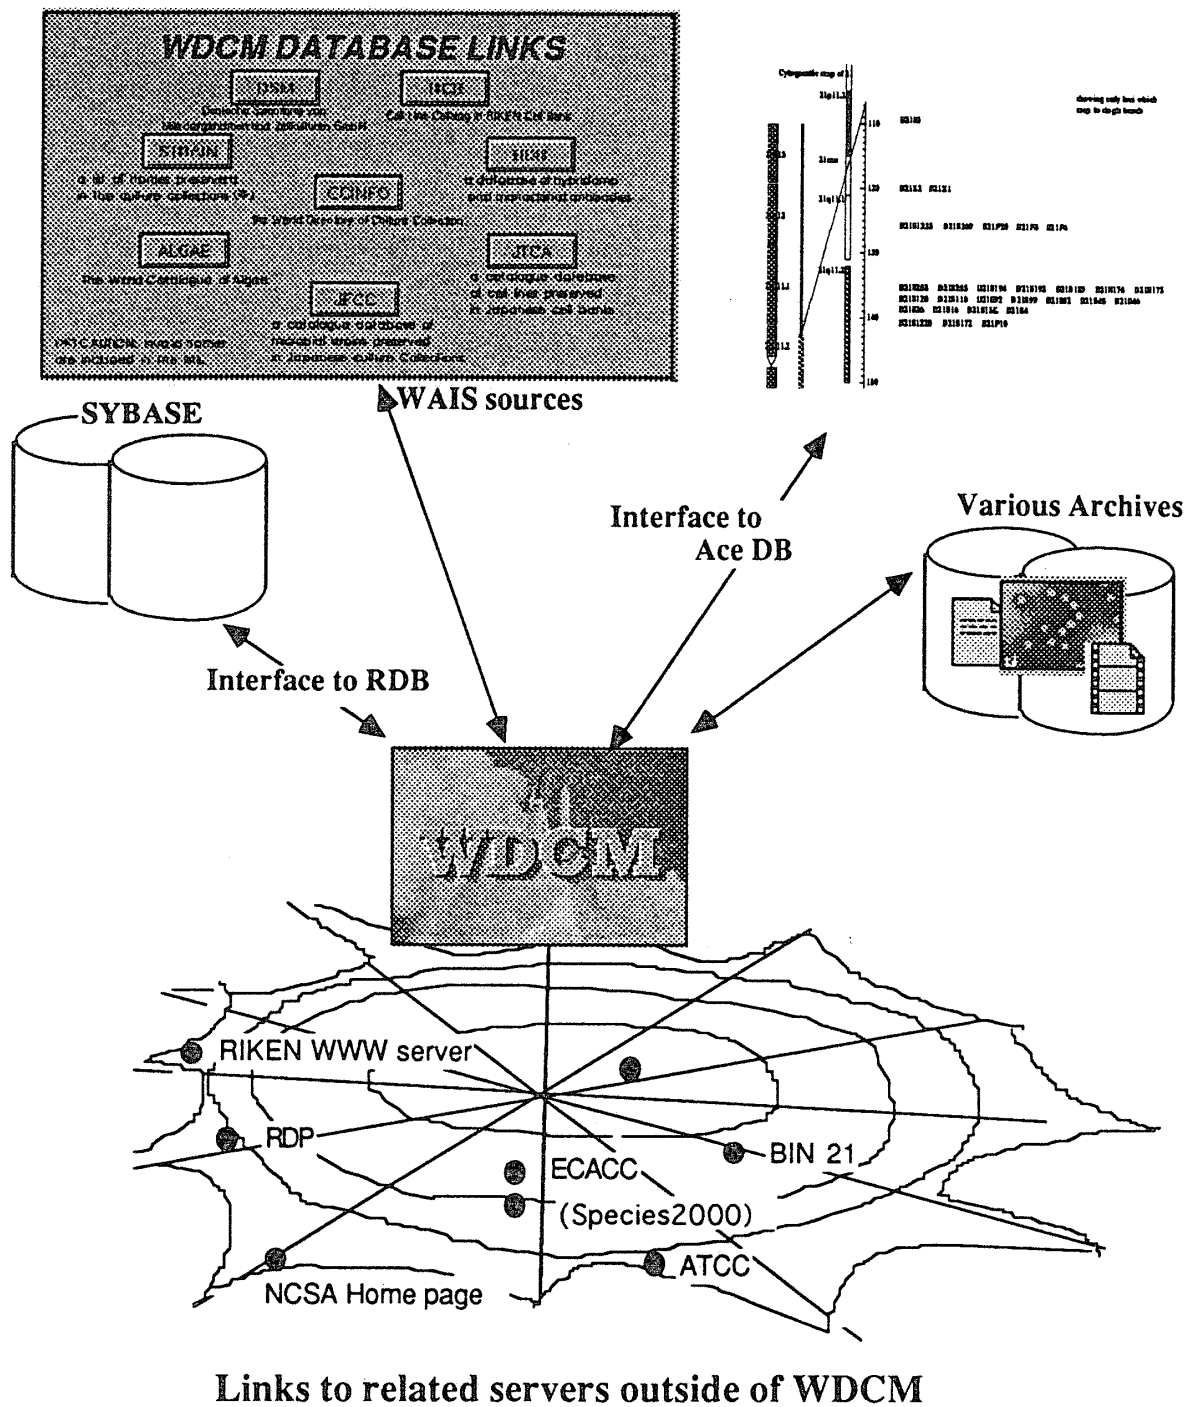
WDCM DATABASE LINKS

DSM
Deutsche Sammlung von Mikroorganismen und Zellkulturen GmbH

HCB
Cell Line Catalog in RIKEN Cell Bank

STRAIN
a list of strains preserved in the culture collection (R)

HDB
a database of hybridoma and monoclonal antibodies

CCINFO
the World Directory of Culture Collection

ALGAE
The World Catalogue of Algae

JTCA
a catalogue database of cell lines preserved in Japanese cell banks

JFCC
a catalogue database of microbial strains preserved in Japanese culture Collections

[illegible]

WAIS sources

SYBASE

Interface to Ace DB

Various Archives

Interface to RDB

WDCM

RIKEN WWW server

RDP

ECACC

BIN 21

(Species2000)

ATCC

NCSA Home page

Links to related servers outside of WDCM